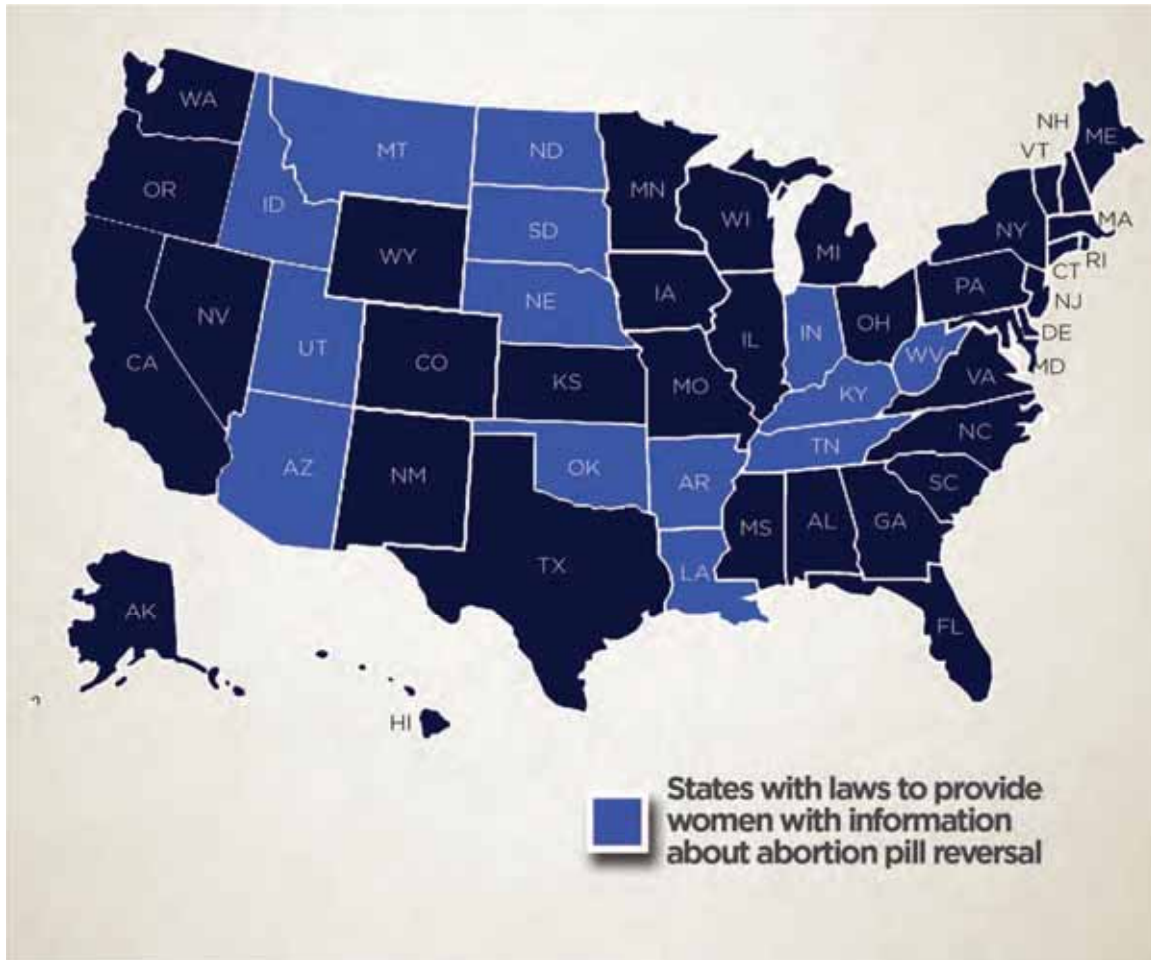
WA
MT
ND
MN
NH
VT
ME
OR
ID
SD
WI
MA
NY
WY
MI
CT
RI
NE
IA
PA
NJ
NV
UT
IL
IN
OH
DE
CA
CO
WV
MD
KS
MO
KY
VA
NC
TN
AZ
NM
OK
AR
SC
MS
AL
GA
TX
LA
AK
FL
HI

States with laws to provide women with information about abortion pill reversal